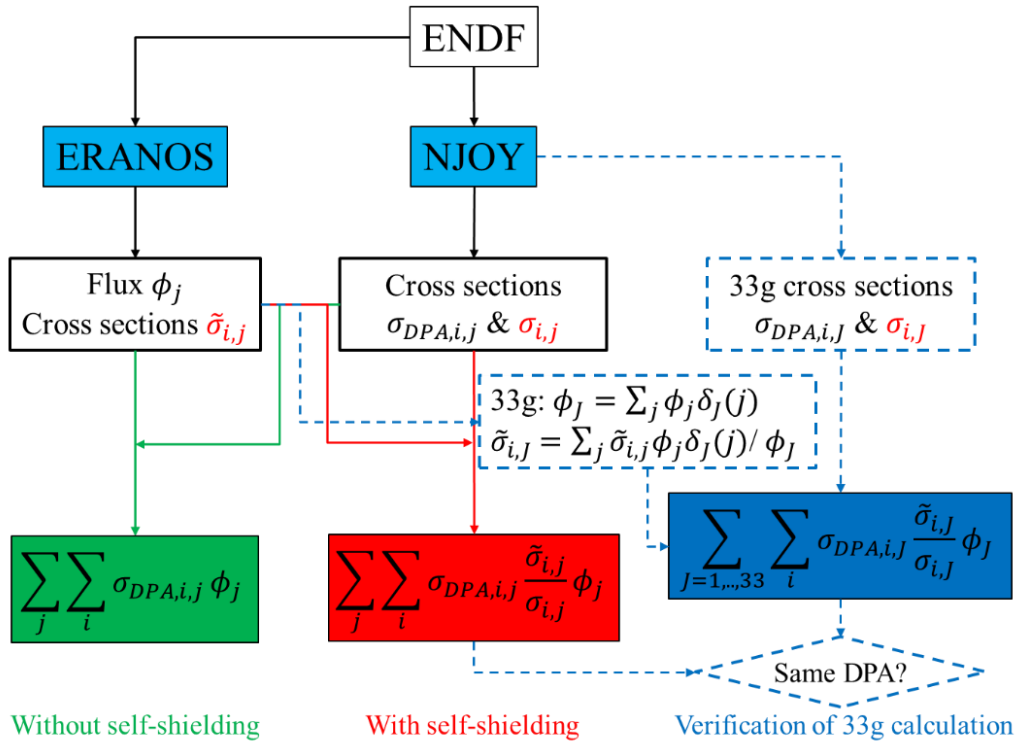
ENDF

ERANOS

NJOY

Flux $\phi_j$
Cross sections $\tilde{\sigma}_{i,j}$

Cross sections
$\sigma_{DPA,i,j}$ & $\sigma_{i,j}$

33g cross sections
$\sigma_{DPA,i,J}$ & $\sigma_{i,J}$

33g: $\phi_J = \sum_j \phi_j \delta_J(j)$
$\tilde{\sigma}_{i,J} = \sum_j \tilde{\sigma}_{i,j} \phi_j \delta_J(j) / \phi_J$

$\sum_j \sum_i \sigma_{DPA,i,j} \phi_j$

$\sum_j \sum_i \sigma_{DPA,i,j} \frac{\tilde{\sigma}_{i,j}}{\sigma_{i,j}} \phi_j$

$\sum_{J=1,..,33} \sum_i \sigma_{DPA,i,J} \frac{\tilde{\sigma}_{i,J}}{\sigma_{i,J}} \phi_J$

Same DPA?

Without self-shielding

With self-shielding

Verification of 33g calculation